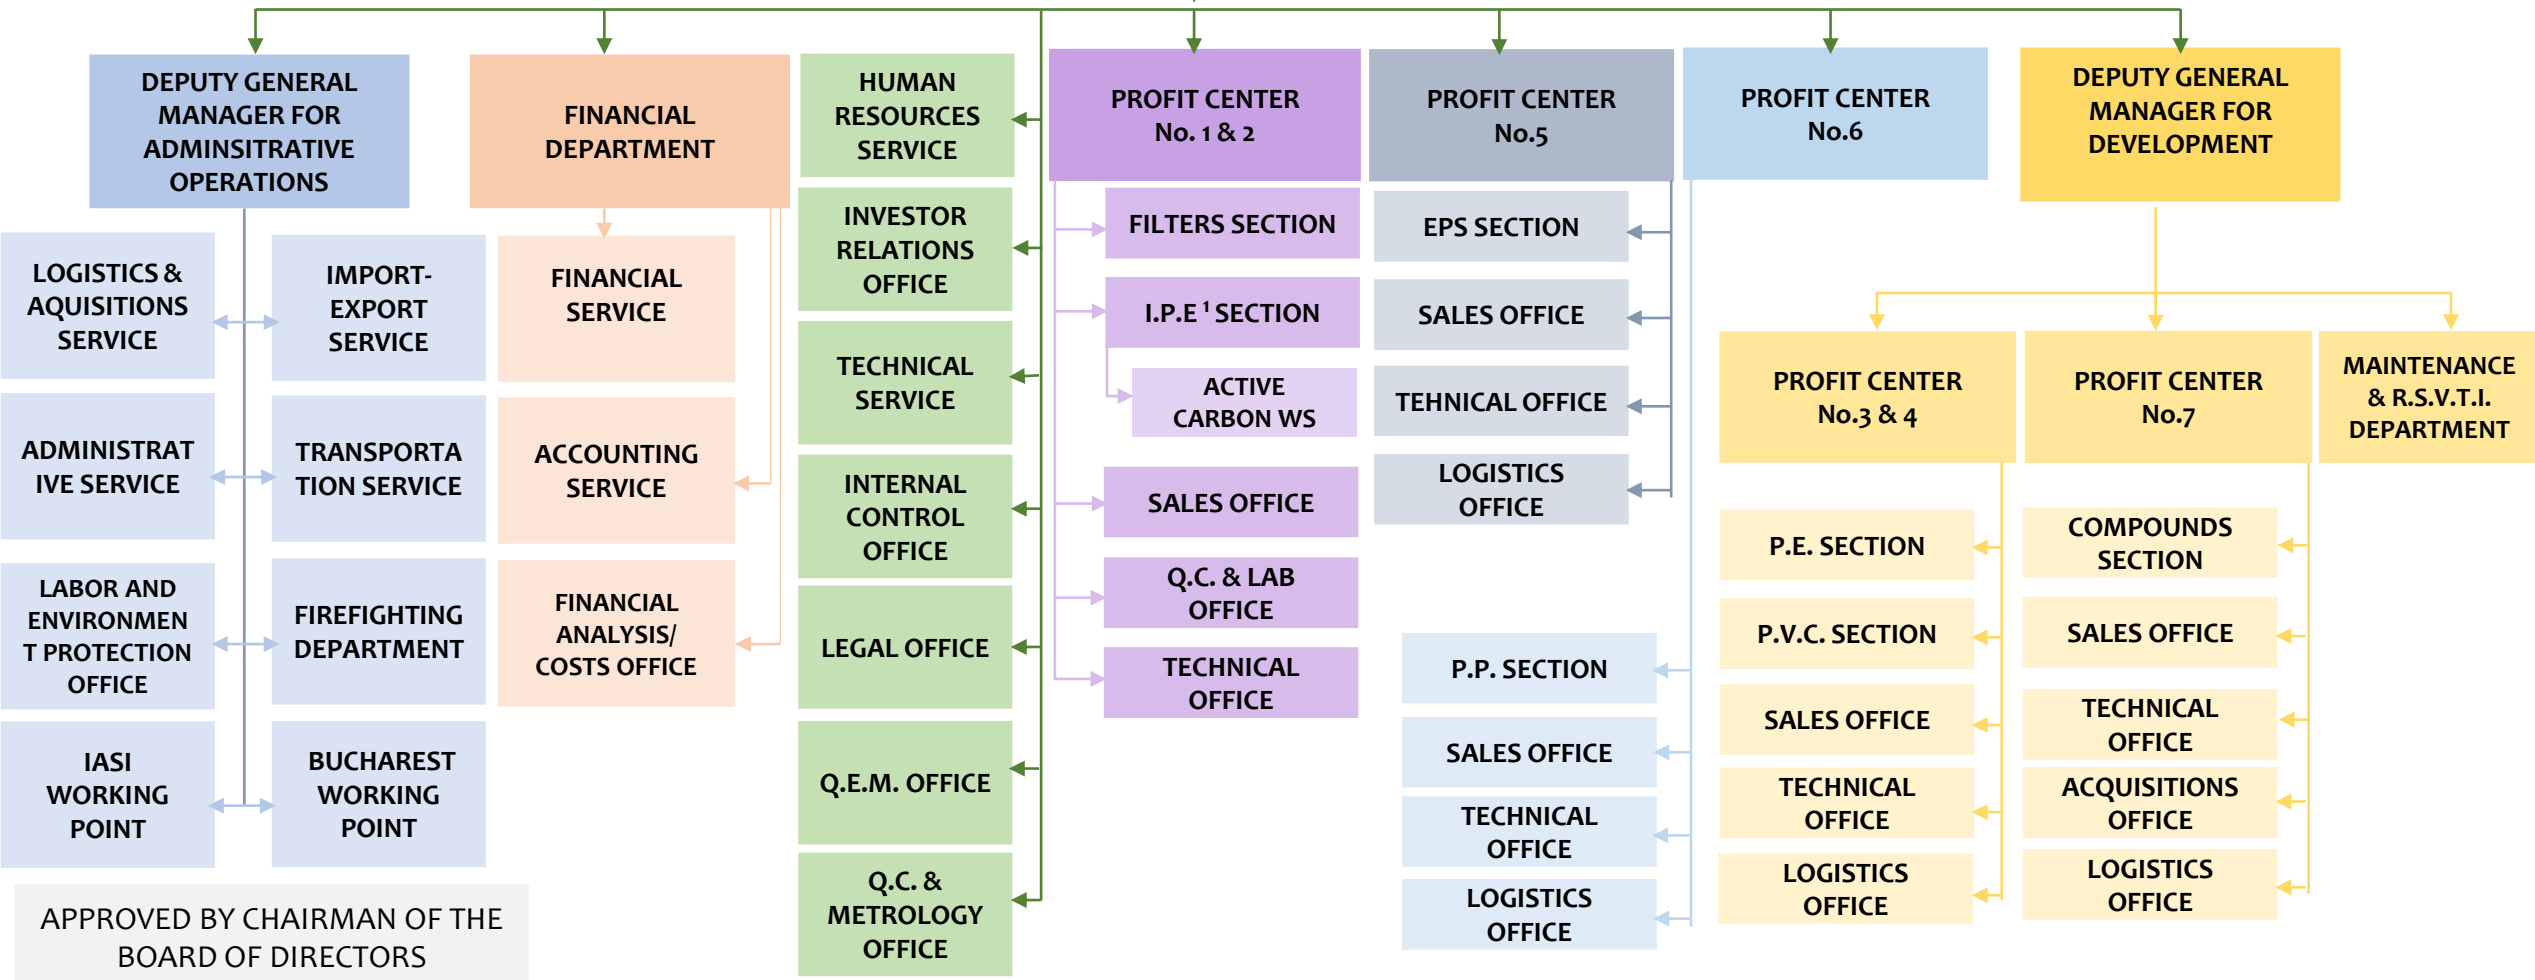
DEPUTY GENERAL MANAGER FOR ADMINSITRATIVE OPERATIONS

LOGISTICS & AQUISITIONS SERVICE

IMPORT-EXPORT SERVICE

ADMINISTRATIVE SERVICE

TRANSPORTATION SERVICE

LABOR AND ENVIRONMENT PROTECTION OFFICE

FIREFIGHTING DEPARTMENT

IASI WORKING POINT

BUCHAREST WORKING POINT

FINANCIAL DEPARTMENT

FINANCIAL SERVICE

ACCOUNTING SERVICE

FINANCIAL ANALYSIS/ COSTS OFFICE

HUMAN RESOURCES SERVICE

INVESTOR RELATIONS OFFICE

TECHNICAL SERVICE

INTERNAL CONTROL OFFICE

LEGAL OFFICE

Q.E.M. OFFICE

Q.C. & METROLOGY OFFICE

PROFIT CENTER No. 1 & 2

FILTERS SECTION

I.P.E $^1$ SECTION

ACTIVE CARBON WS

SALES OFFICE

Q.C. & LAB OFFICE

TECHNICAL OFFICE

PROFIT CENTER No.5

EPS SECTION

SALES OFFICE

TEHNICAL OFFICE

LOGISTICS OFFICE

PROFIT CENTER No.6

P.P. SECTION

SALES OFFICE

TECHNICAL OFFICE

LOGISTICS OFFICE

DEPUTY GENERAL MANAGER FOR DEVELOPMENT

PROFIT CENTER No.3 & 4

P.E. SECTION

P.V.C. SECTION

SALES OFFICE

TECHNICAL OFFICE

LOGISTICS OFFICE

PROFIT CENTER No.7

COMPOUNDS SECTION

SALES OFFICE

TECHNICAL OFFICE

ACQUISITIONS OFFICE

LOGISTICS OFFICE

MAINTENANCE & R.S.V.T.I. DEPARTMENT

APPROVED BY CHAIRMAN OF THE BOARD OF DIRECTORS